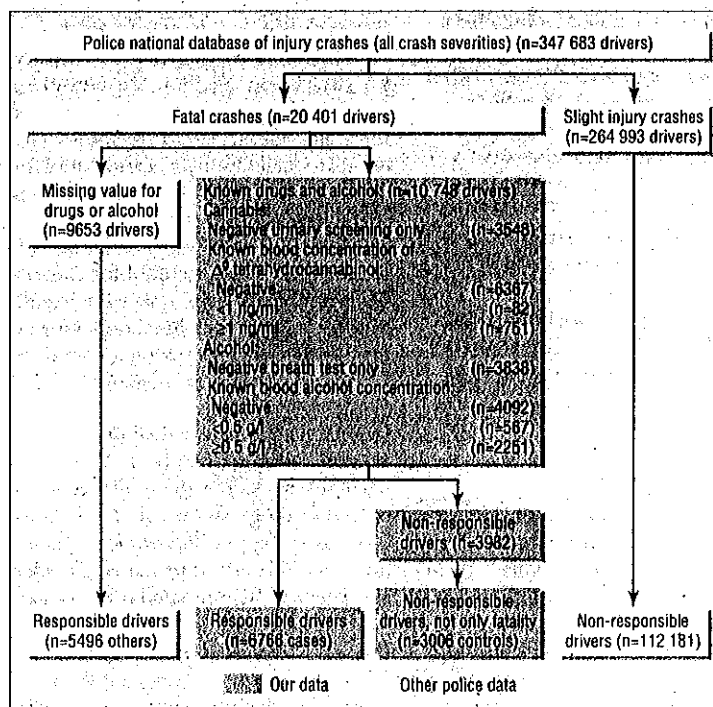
Police national database of injury crashes (all crash severities) (n=347 683 drivers)

Fatal crashes (n=20 401 drivers)

Slight injury crashes (n=264 993 drivers)

Missing value for drugs or alcohol (n=9653 drivers)

Known drugs and alcohol (n=10 748 drivers)
Cannabis
Negative urinary screening only (n=3548)
Known blood concentration of $\Delta^9$ tetrahydrocannabinol
Negative (n=6367)
<1 ng/ml (n=82)
≥1 ng/ml (n=751)
Alcohol
Negative breath test only (n=3838)
Known blood alcohol concentration
Negative (n=4092)
<0.5 g/l (n=557)
≥0.5 g/l (n=2261)

Non-responsible drivers (n=3982)

Non-responsible drivers, not only fatality (n=3006 controls)

Responsible drivers (n=5496 others)

Responsible drivers (n=6766 cases)

Non-responsible drivers (n=112 181)

Our data

Other police data